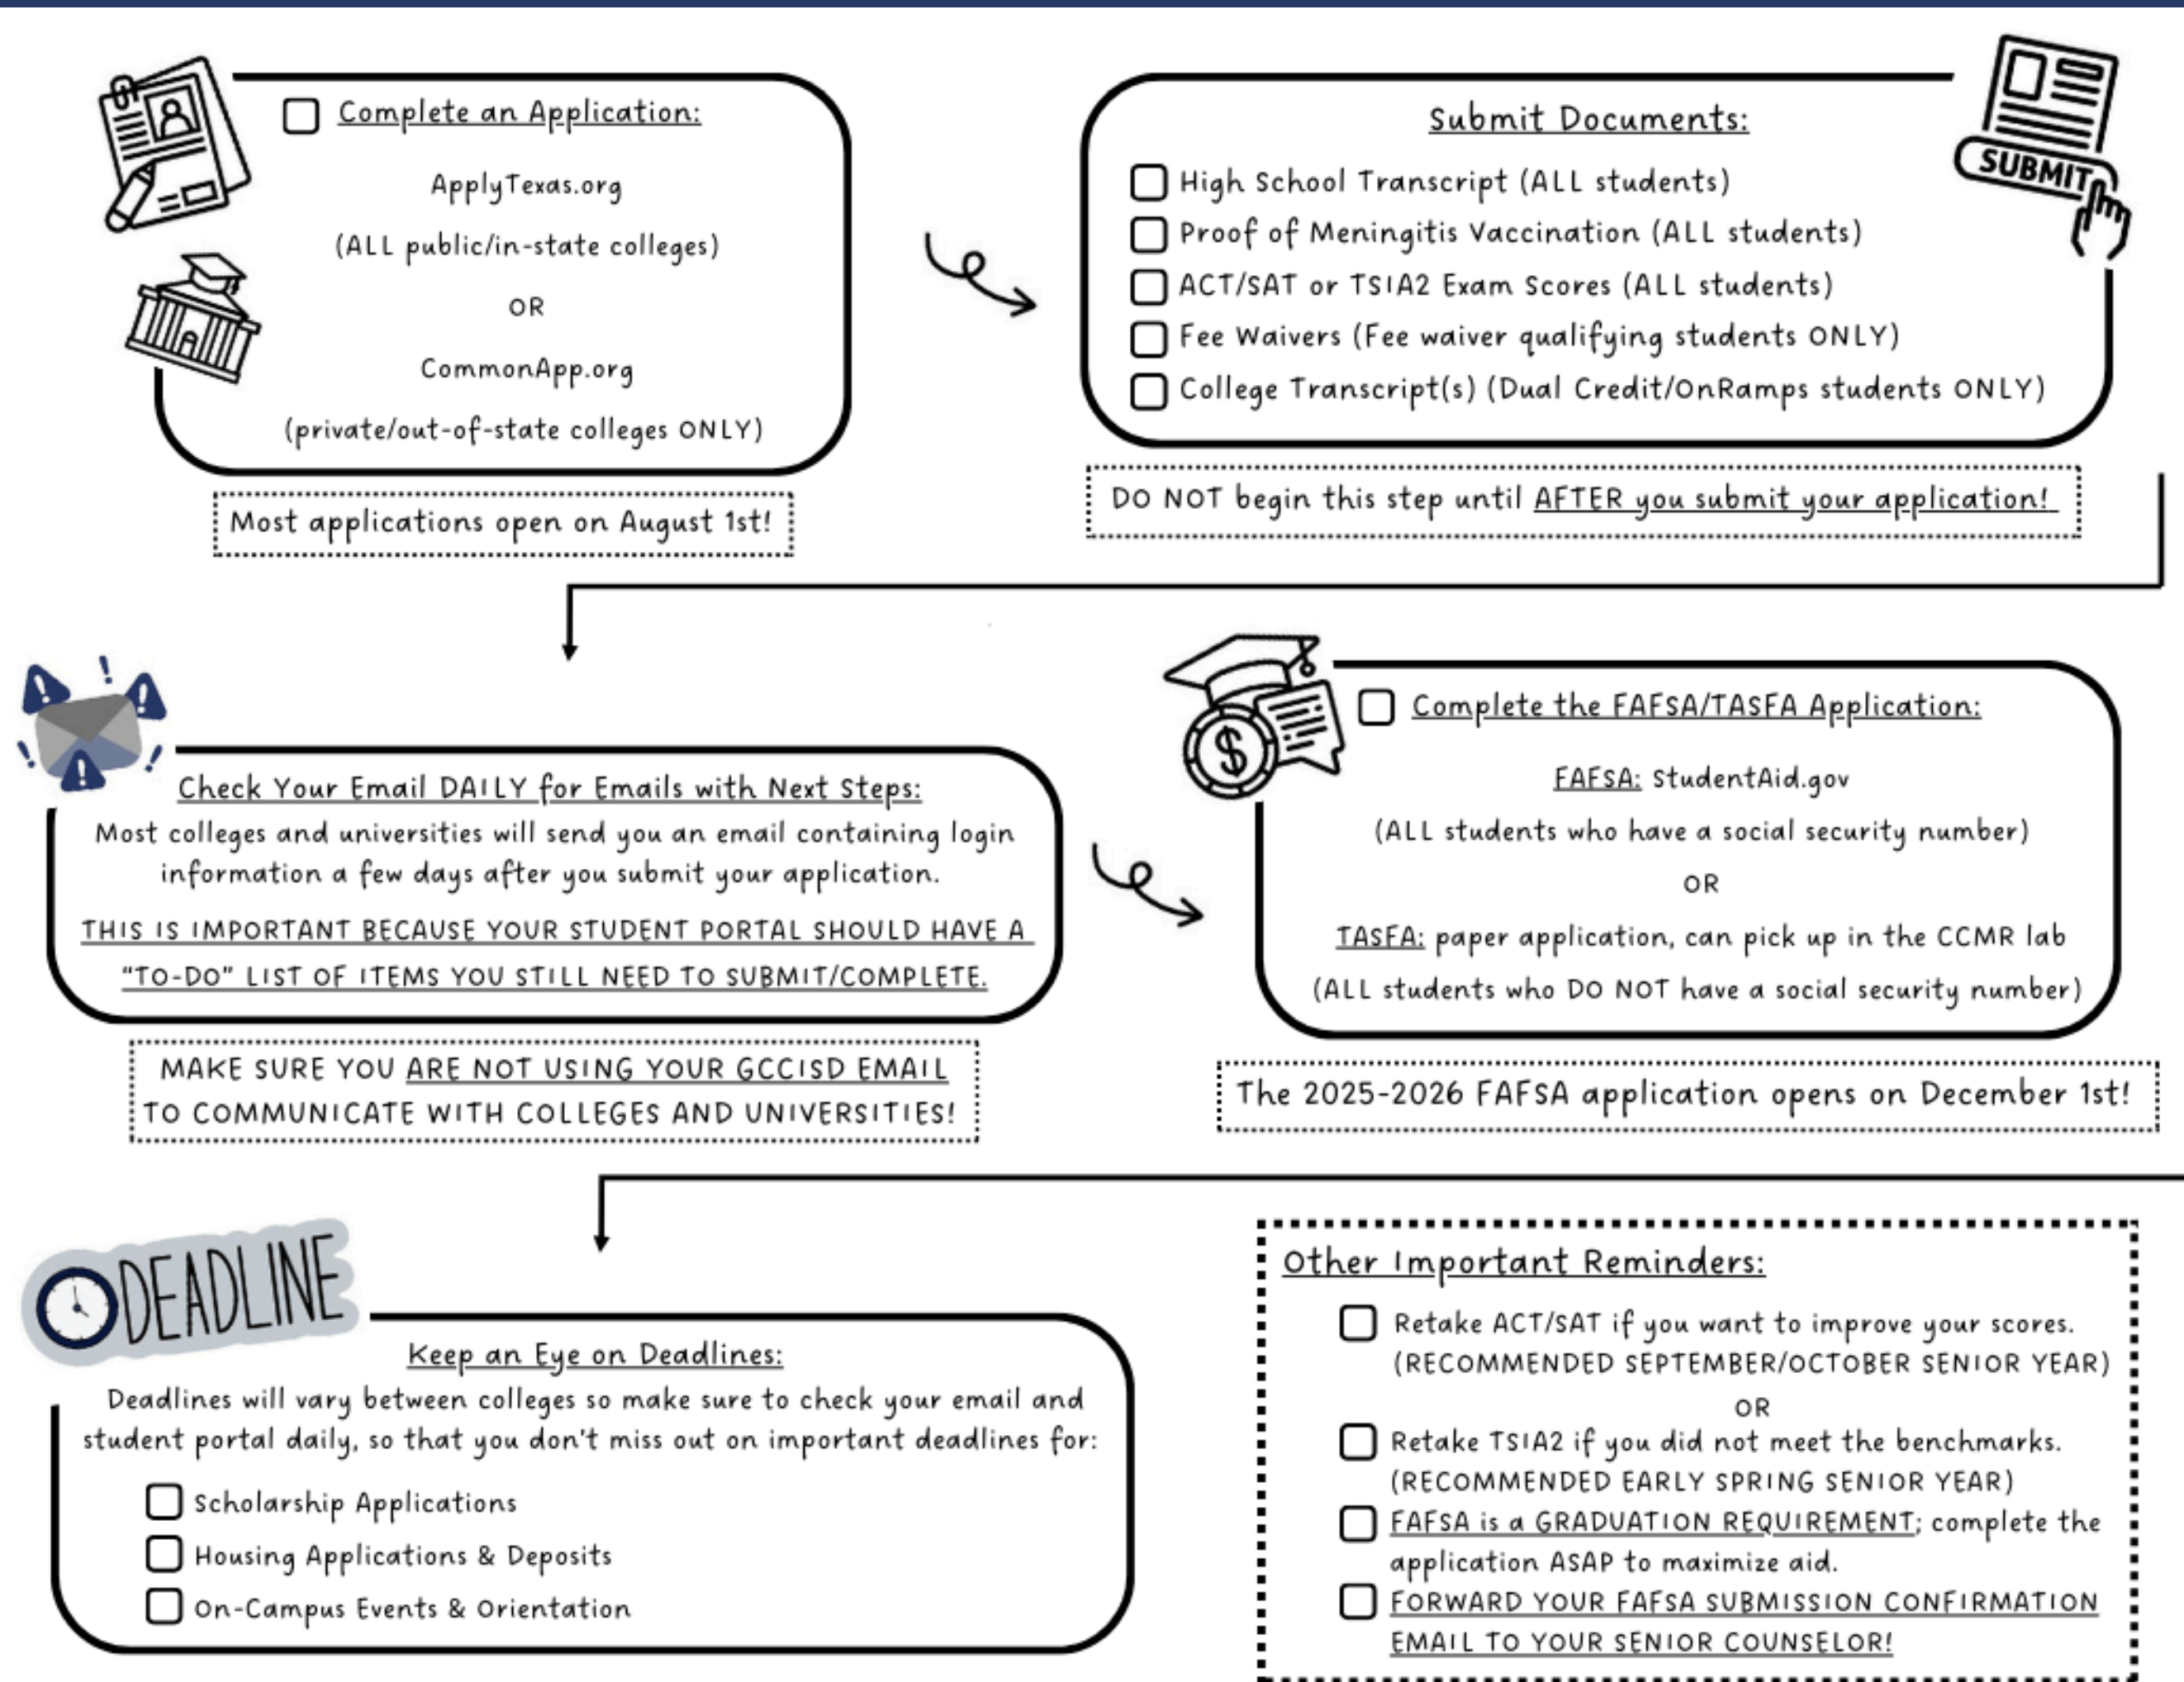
☐ Complete an Application:

ApplyTexas.org

(ALL public/in-state colleges)

OR

CommonApp.org

(private/out-of-state colleges ONLY)

Most applications open on August 1st!

SUBMIT

Submit Documents:

☐ High School Transcript (ALL students)
☐ Proof of Meningitis Vaccination (ALL students)
☐ ACT/SAT or TSIA2 Exam Scores (ALL students)
☐ Fee Waivers (Fee waiver qualifying students ONLY)
☐ College Transcript(s) (Dual Credit/OnRamps students ONLY)

DO NOT begin this step until AFTER you submit your application!

Check Your Email DAILY for Emails with Next Steps:

Most colleges and universities will send you an email containing login information a few days after you submit your application.

THIS IS IMPORTANT BECAUSE YOUR STUDENT PORTAL SHOULD HAVE A "TO-DO" LIST OF ITEMS YOU STILL NEED TO SUBMIT/COMPLETE.

MAKE SURE YOU ARE NOT USING YOUR GCCISD EMAIL TO COMMUNICATE WITH COLLEGES AND UNIVERSITIES!

☐ Complete the FAFSA/TASFA Application:

FAFSA: StudentAid.gov

(ALL students who have a social security number)

OR

TASFA: paper application, can pick up in the CCMR lab

(ALL students who DO NOT have a social security number)

The 2025-2026 FAFSA application opens on December 1st!

DEADLINE

Keep an Eye on Deadlines:

Deadlines will vary between colleges so make sure to check your email and student portal daily, so that you don't miss out on important deadlines for:

☐ Scholarship Applications
☐ Housing Applications & Deposits
☐ On-Campus Events & Orientation

Other Important Reminders:

☐ Retake ACT/SAT if you want to improve your scores. (RECOMMENDED SEPTEMBER/OCTOBER SENIOR YEAR)

OR

☐ Retake TSIA2 if you did not meet the benchmarks. (RECOMMENDED EARLY SPRING SENIOR YEAR)

☐ FAFSA is a GRADUATION REQUIREMENT; complete the application ASAP to maximize aid.

☐ FORWARD YOUR FAFSA SUBMISSION CONFIRMATION EMAIL TO YOUR SENIOR COUNSELOR!